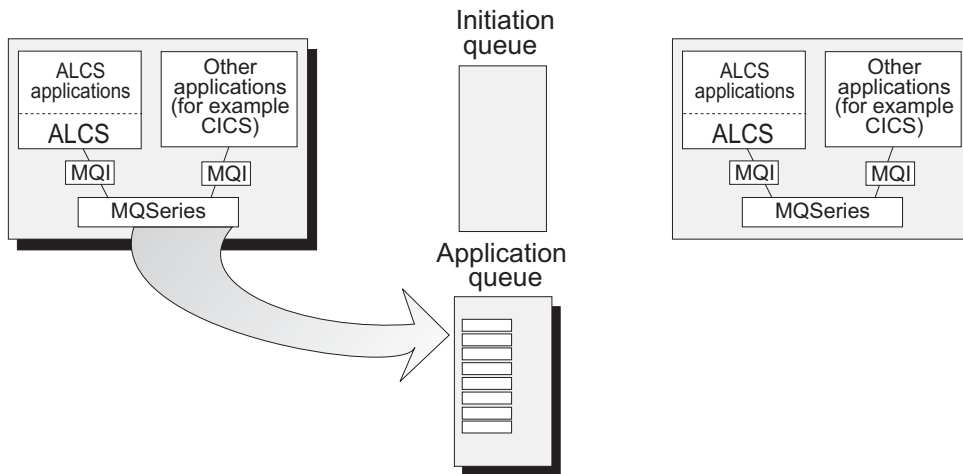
ALCS applications

ALCS

Other applications (for example CICS)

MQI

MQI

MQSeries

Initiation queue

Application queue

ALCS applications

ALCS

Other applications (for example CICS)

MQI

MQI

MQSeries